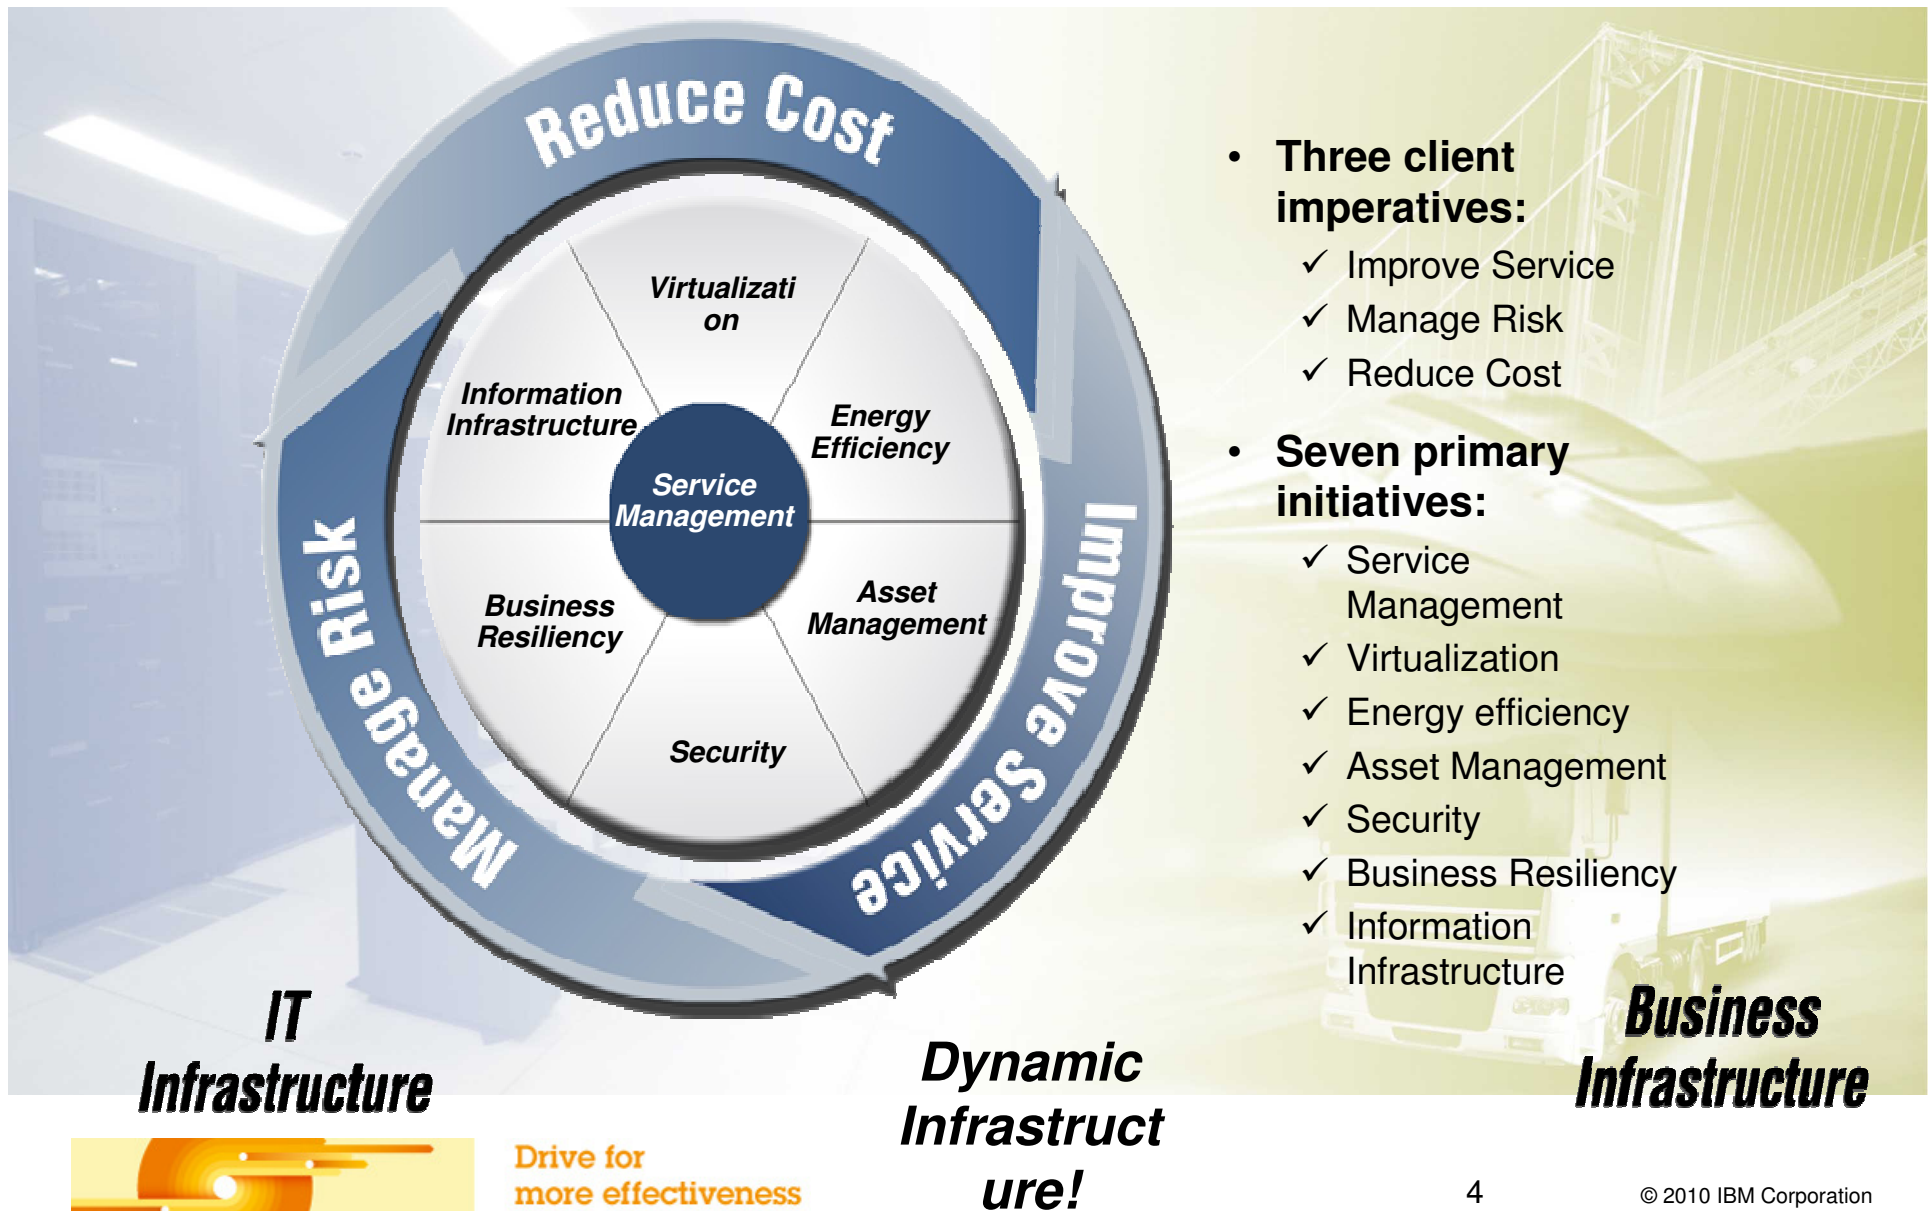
Reduce Cost

Improve Service

Manage Risk

Virtualizati on

Energy Efficiency

Asset Management

Security

Business Resiliency

Information Infrastructure

Service Management

- Three client imperatives:
  ✓ Improve Service
  ✓ Manage Risk
  ✓ Reduce Cost

- Seven primary initiatives:
  ✓ Service Management
  ✓ Virtualization
  ✓ Energy efficiency
  ✓ Asset Management
  ✓ Security
  ✓ Business Resiliency
  ✓ Information Infrastructure

IT Infrastructure

Dynamic Infrastruct ure!

Business Infrastructure

Drive for more effectiveness

4

© 2010 IBM Corporation